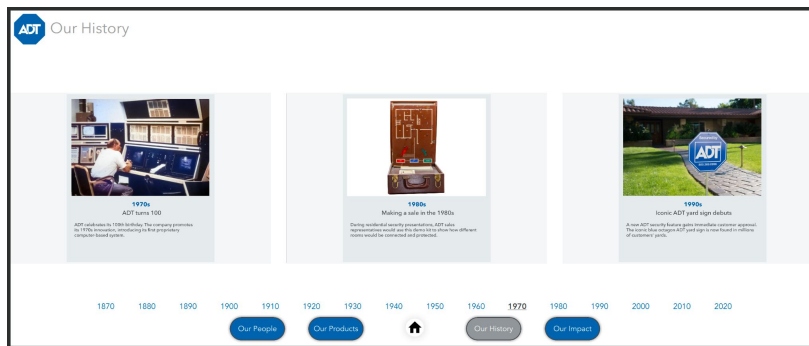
ADT Our History

1970s
ADT turns 100

ADT celebrates its 100th birthday. The company promotes its 1970s innovation, introducing its first proprietary computer-based system.

1980s
Making a sale in the 1980s

During residential security presentations, ADT sales representatives would use this demo kit to show how different rooms would be connected and protected.

ADT

1990s
Iconic ADT yard sign debuts

A new ADT security feature gains immediate customer approval. The iconic blue octagon ADT yard sign is now found in millions of customers' yards.

1870 1880 1890 1900 1910 1920 1930 1940 1950 1960 1970 1980 1990 2000 2010 2020

Our People Our Products Our History Our Impact